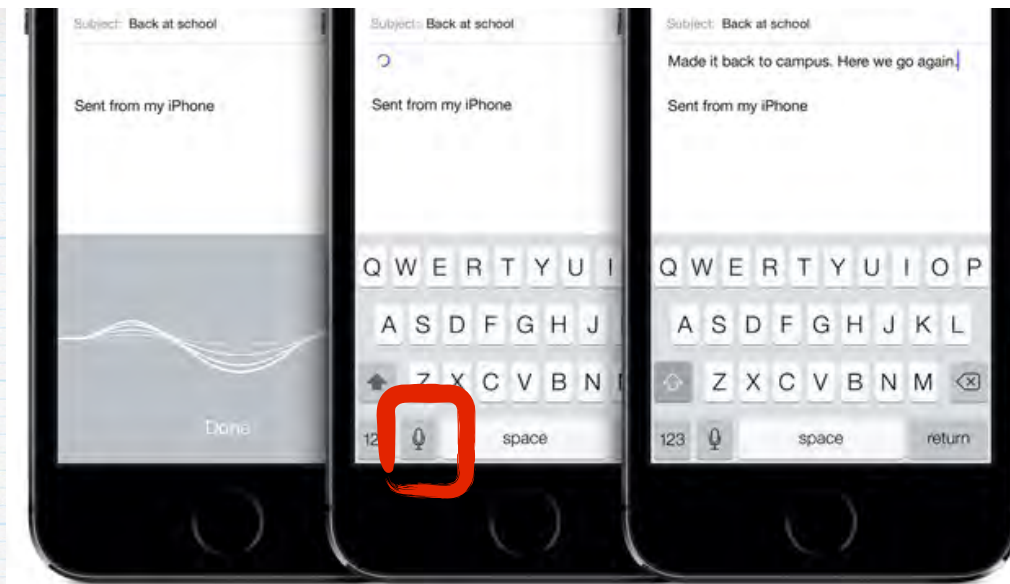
Subject: Back at school

Sent from my iPhone

Done

Subject: Back at school

Sent from my iPhone

Q W E R T Y U I
A S D F G H J
Z X C V B N
123
space

Subject: Back at school

Made it back to campus. Here we go again.

Sent from my iPhone

Q W E R T Y U I O P
A S D F G H J K L
Z X C V B N M
123
space
return